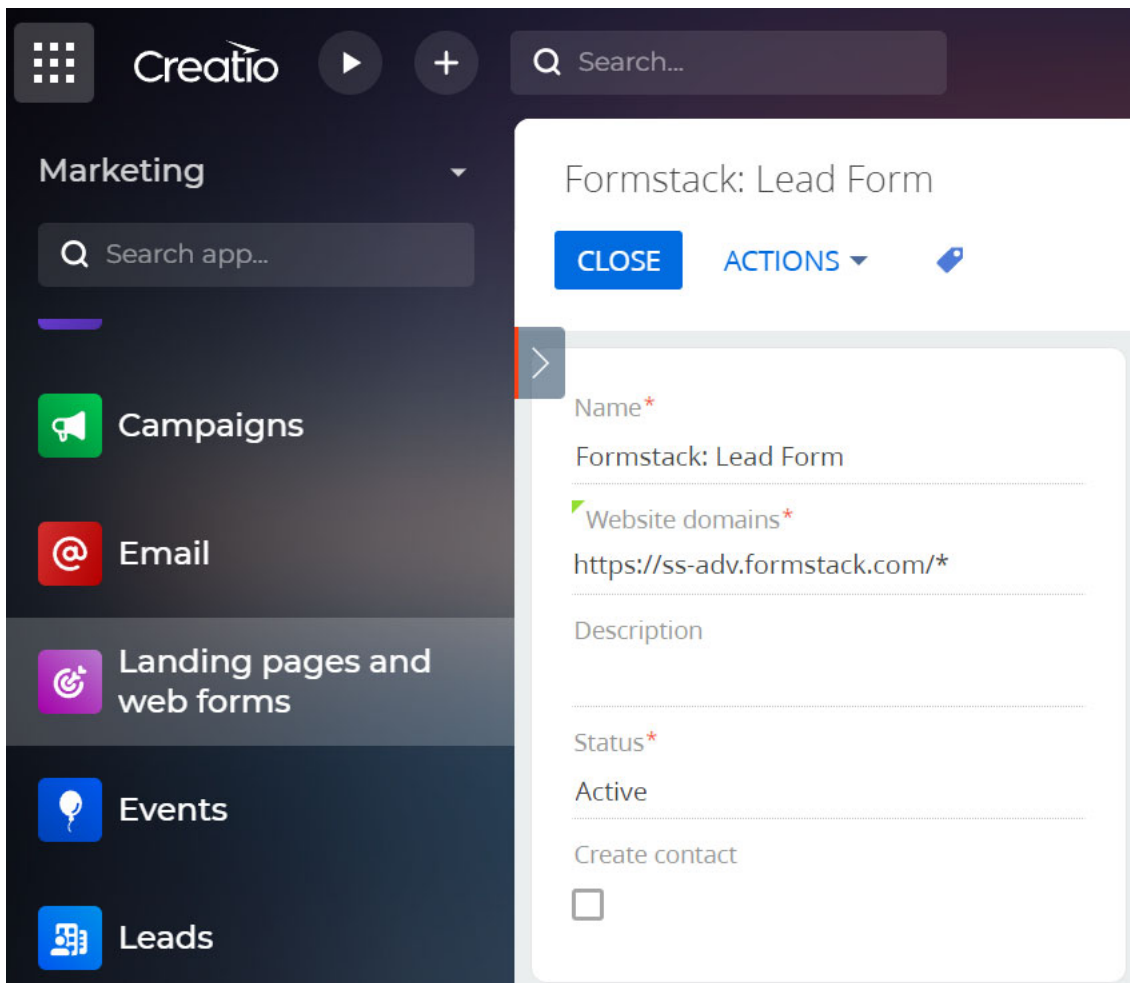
Creatio

Search...

Marketing

Search app...

Campaigns

Email

Landing pages and web forms

Events

Leads

Formstack: Lead Form

CLOSE

ACTIONS

Name*

Formstack: Lead Form

Website domains*

https://ss-adv.formstack.com/*

Description

Status*

Active

Create contact